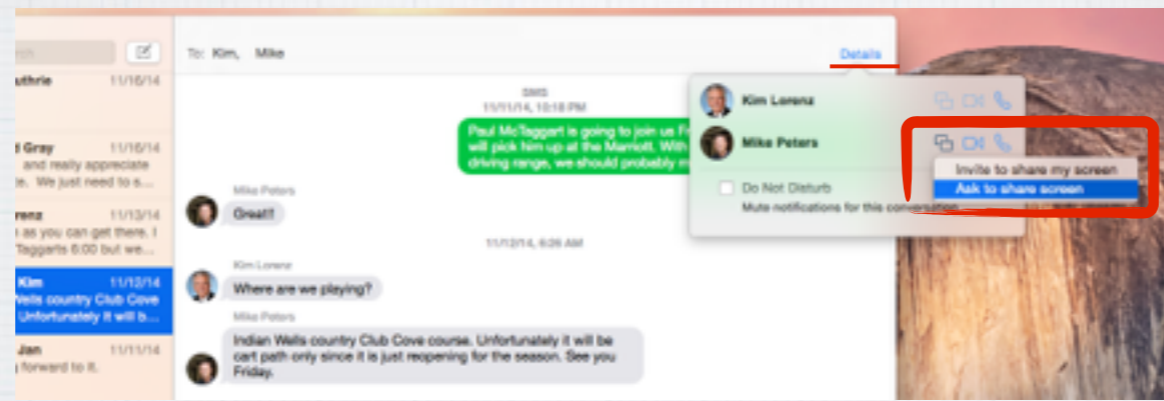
rch

uthrie 11/16/14

d Gray 11/16/14
and really appreciate
e. We just need to s...

renz 11/13/14
as you can get there. I
Taggarts 6:00 but we...

Kim 11/12/14
Vells country Club Cove
Unfortunately it will b...

Jan 11/11/14
forward to it.

To: Kim, Mike

Details

SMS
11/11/14, 10:18 PM

Paul McTaggart is going to join us F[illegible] will pick him up at the Marriott. With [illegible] driving range, we should probably m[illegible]

Mike Peters
Great!!

11/12/14, 6:26 AM

Kim Lorenz
Where are we playing?

Mike Peters
Indian Wells country Club Cove course. Unfortunately it will be cart path only since it is just reopening for the season. See you Friday.

Kim Lorenz

Mike Peters

Invite to share my screen
Ask to share screen

Do Not Disturb
Mute notifications for this conversation